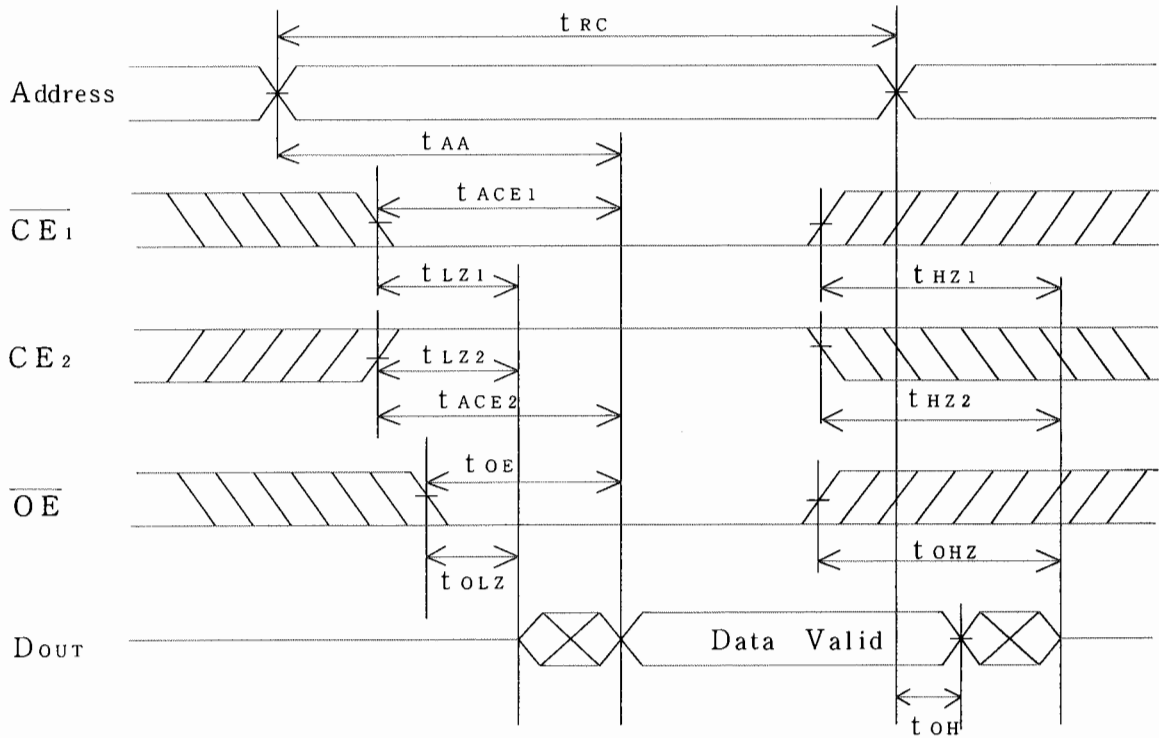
$t_{RC}$

Address

$t_{AA}$

$t_{ACE1}$

$\overline{CE_1}$

$t_{LZ1}$

$t_{HZ1}$

$CE_2$

$t_{LZ2}$

$t_{ACE2}$

$t_{HZ2}$

$t_{OE}$

$\overline{OE}$

$t_{OLZ}$

$t_{OHZ}$

$D_{OUT}$

Data Valid

$t_{OH}$